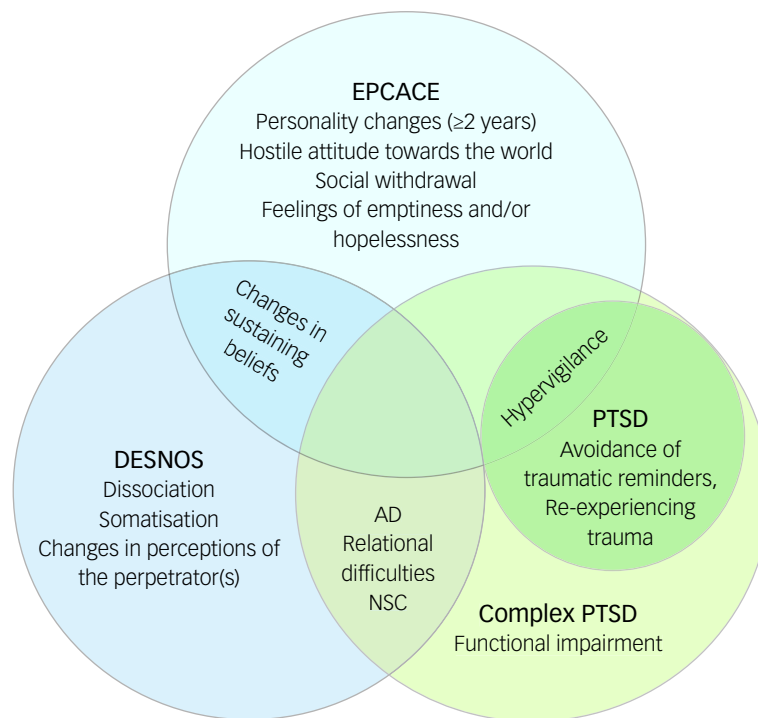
EPCACE
Personality changes (≥2 years)
Hostile attitude towards the world
Social withdrawal
Feelings of emptiness and/or hopelessness

Changes in sustaining beliefs

Hypervigilance

PTSD
Avoidance of traumatic reminders,
Re-experiencing trauma

DESNOS
Dissociation
Somatisation
Changes in perceptions of the perpetrator(s)

AD
Relational difficulties
NSC

Complex PTSD
Functional impairment